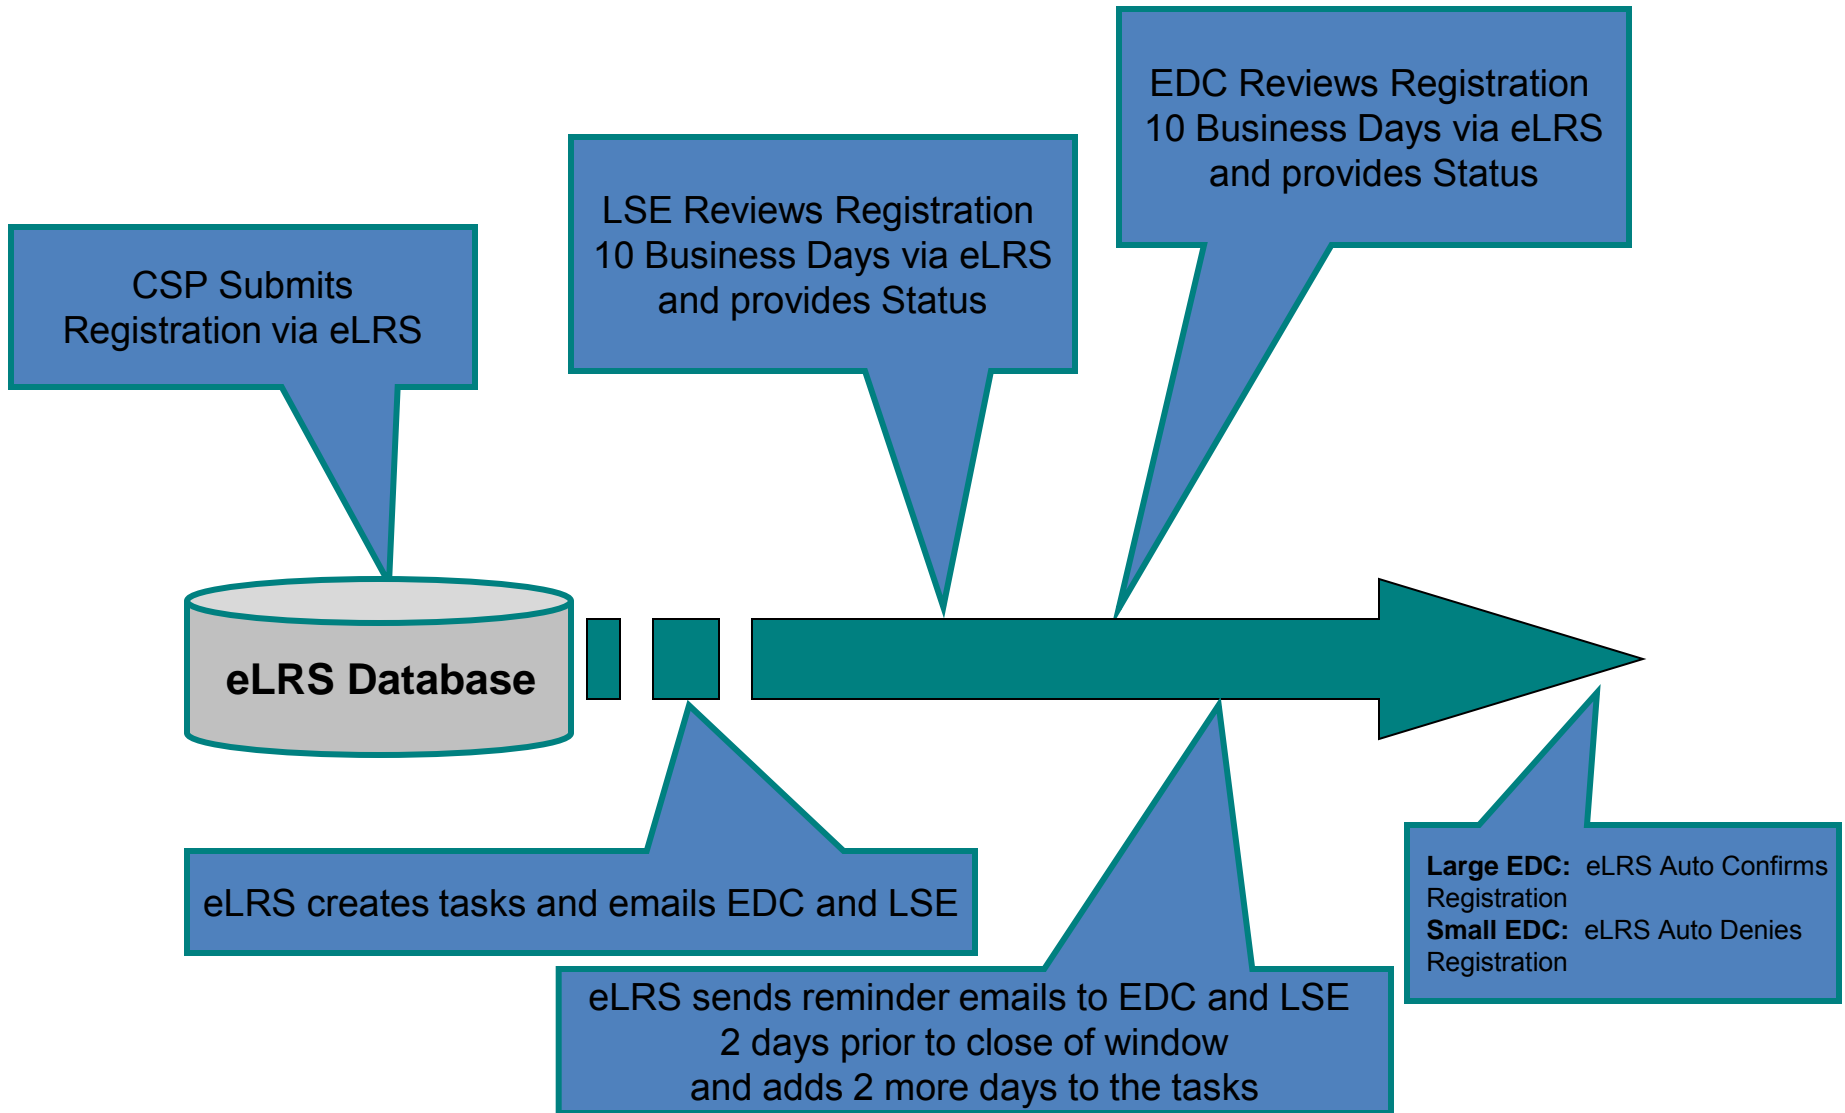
EDC Reviews Registration
10 Business Days via eLRS
and provides Status

LSE Reviews Registration
10 Business Days via eLRS
and provides Status

CSP Submits
Registration via eLRS

eLRS Database

eLRS creates tasks and emails EDC and LSE

eLRS sends reminder emails to EDC and LSE
2 days prior to close of window
and adds 2 more days to the tasks

**Large EDC:** eLRS Auto Confirms Registration
**Small EDC:** eLRS Auto Denies Registration